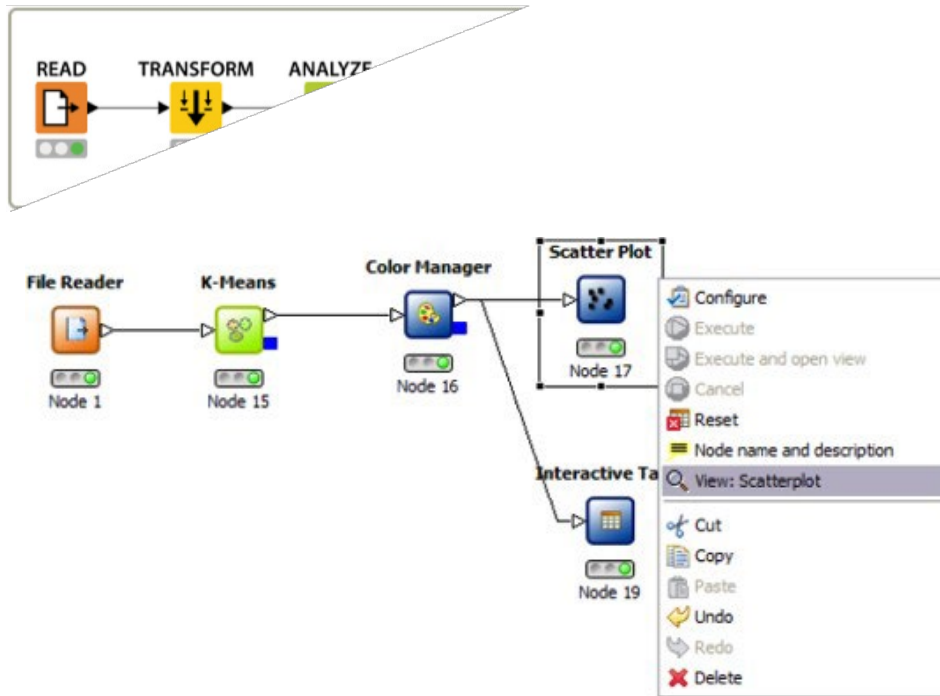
READ
TRANSFORM
ANALYZE

File Reader
Node 1
K-Means
Node 15
Color Manager
Node 16
Scatter Plot
Node 17
Interactive Ta
Node 19

Configure
Execute
Execute and open view
Cancel
Reset
Node name and description
View: Scatterplot
Cut
Copy
Paste
Undo
Redo
Delete